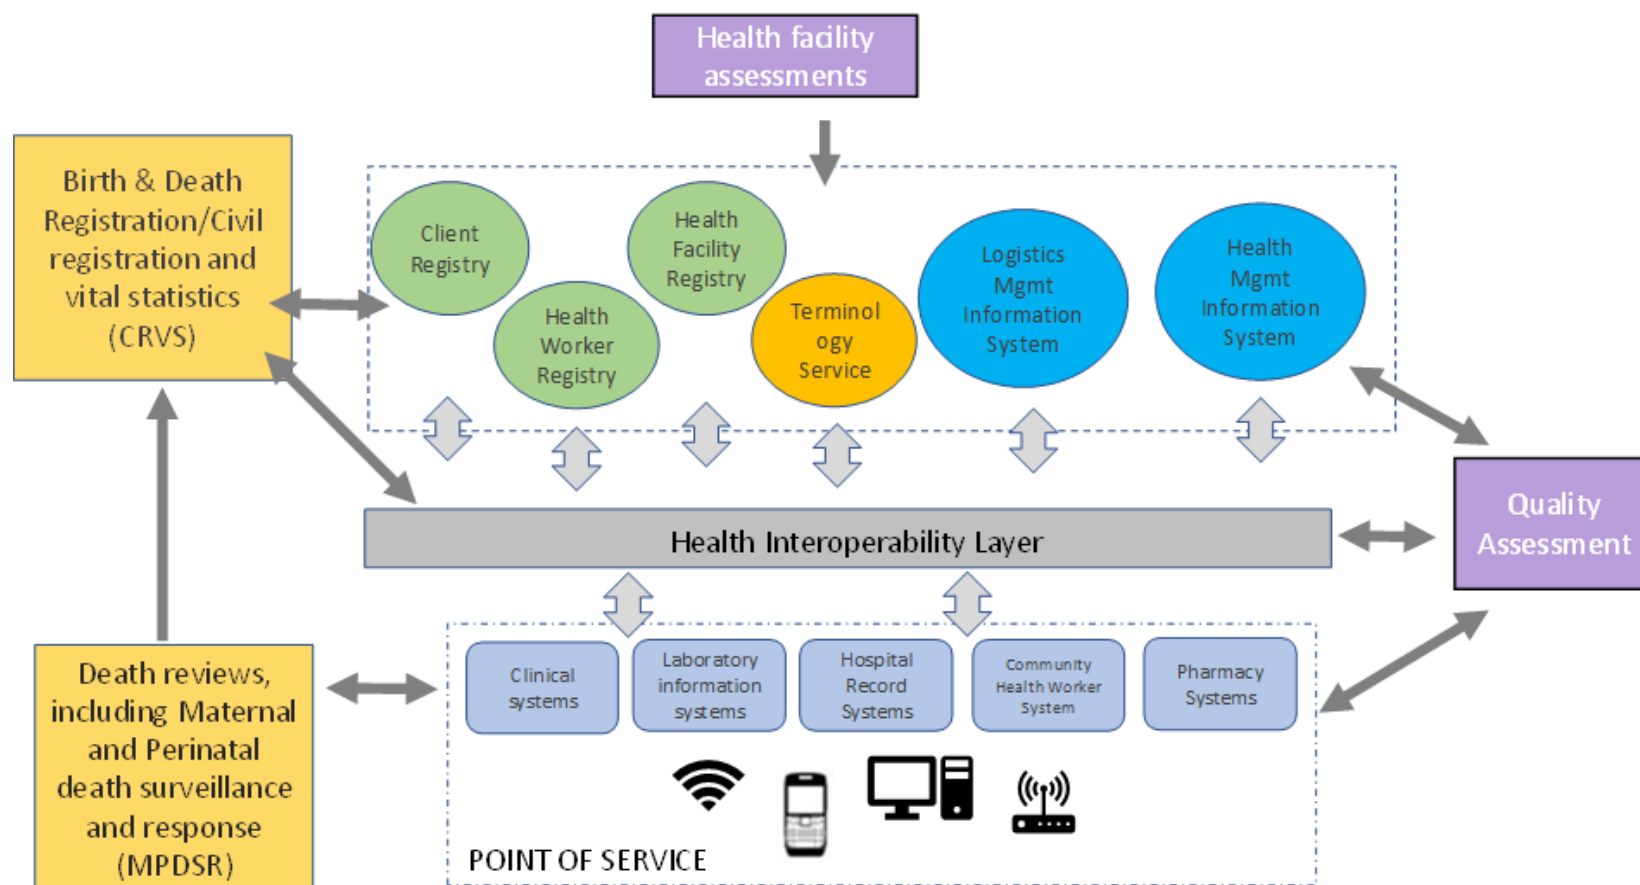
Health facility assessments

Birth & Death Registration/Civil registration and vital statistics (CRVS)

Client Registry

Health Worker Registry

Health Facility Registry

Terminology Service

Logistics Mgmt Information System

Health Mgmt Information System

Health Interoperability Layer

Quality Assessment

Death reviews, including Maternal and Perinatal death surveillance and response (MPDSR)

Clinical systems

Laboratory information systems

Hospital Record Systems

Community Health Worker System

Pharmacy Systems

POINT OF SERVICE